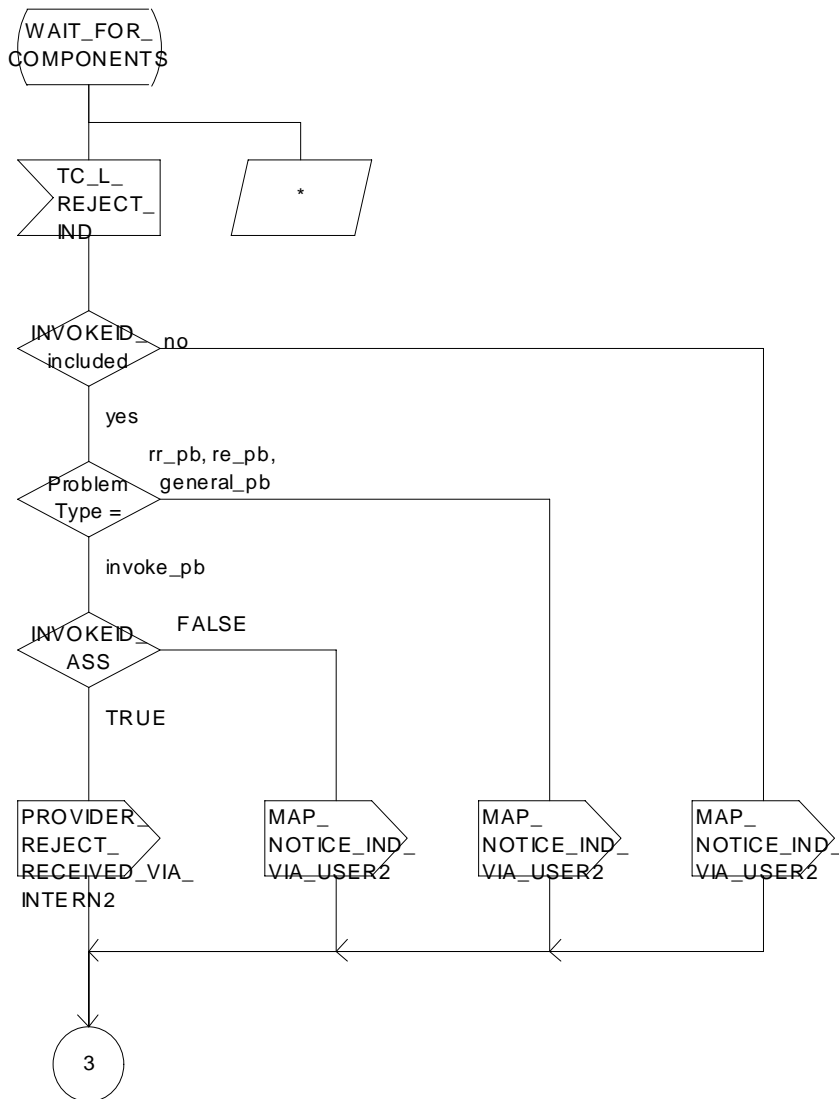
WAIT_FOR_
COMPONENTS

TC_L_
REJECT_
IND

*

INVOKEID_
included

no

yes

rr_pb, re_pb,
general_pb

Problem
Type =

invoke_pb

INVOKEID_
ASS

FALSE

TRUE

PROVIDER_
REJECT_
RECEIVED_VIA_
INTERN2

MAP_
NOTICE_IND_
VIA_USER2

MAP_
NOTICE_IND_
VIA_USER2

MAP_
NOTICE_IND_
VIA_USER2

3